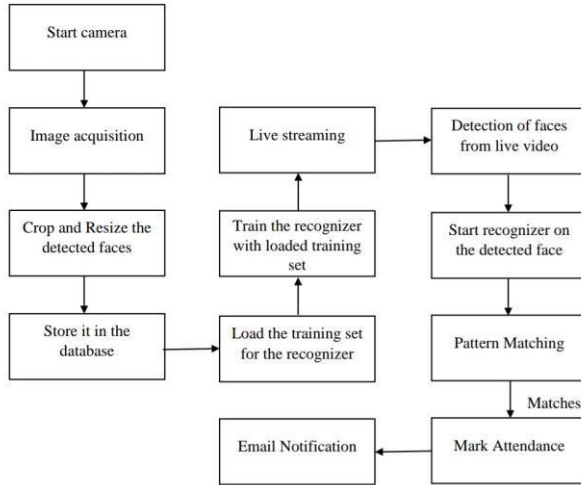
Start camera

Image acquisition

Crop and Resize the detected faces

Store it in the database

Load the training set for the recognizer

Train the recognizer with loaded training set

Live streaming

Detection of faces from live video

Start recognizer on the detected face

Pattern Matching

Matches

Mark Attendance

Email Notification